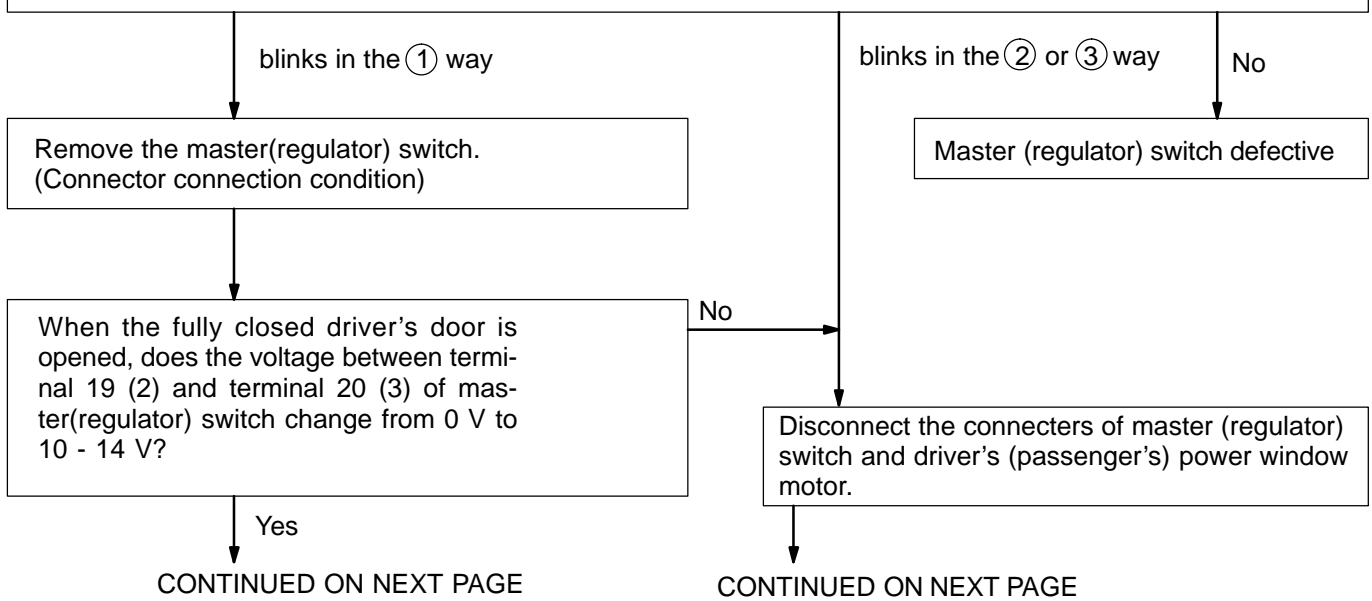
blinks in the ① way

blinks in the ② or ③ way

No

Remove the master(regulator) switch. (Connector connection condition)

Master (regulator) switch defective

When the fully closed driver's door is opened, does the voltage between terminal 19 (2) and terminal 20 (3) of master(regulator) switch change from 0 V to 10 - 14 V?

No

Disconnect the connecters of master (regulator) switch and driver's (passenger's) power window motor.

Yes

CONTINUED ON NEXT PAGE

CONTINUED ON NEXT PAGE